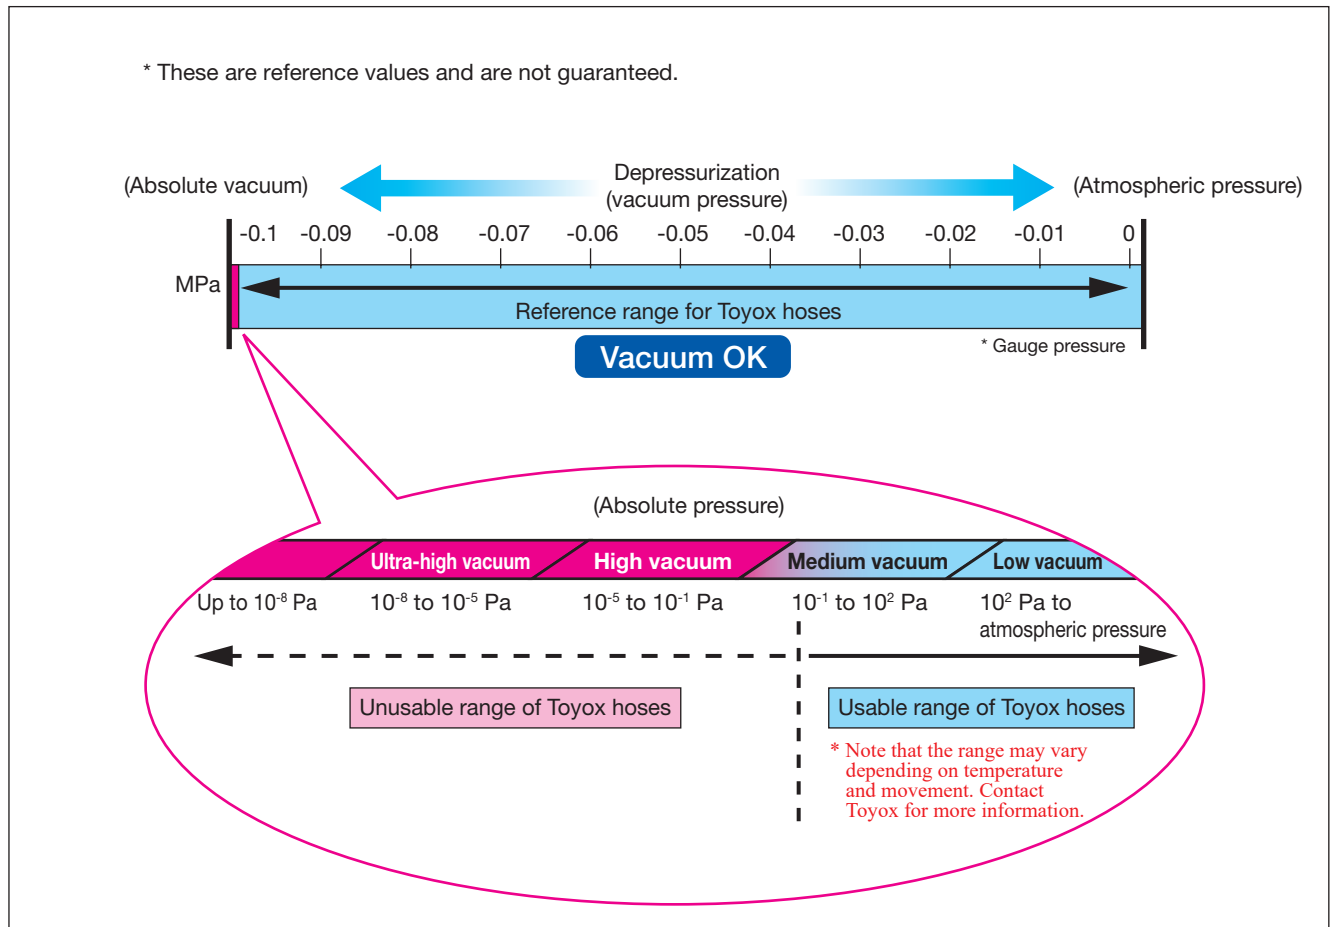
* These are reference values and are not guaranteed.

(Absolute vacuum)

Depressurization (vacuum pressure)

(Atmospheric pressure)

-0.1 -0.09 -0.08 -0.07 -0.06 -0.05 -0.04 -0.03 -0.02 -0.01 0

MPa

Reference range for Toyox hoses

Vacuum OK

* Gauge pressure

(Absolute pressure)

Ultra-high vacuum

High vacuum

Medium vacuum

Low vacuum

Up to $10^{-8}$ Pa

$10^{-8}$ to $10^{-5}$ Pa

$10^{-5}$ to $10^{-1}$ Pa

$10^{-1}$ to $10^{2}$ Pa

$10^{2}$ Pa to atmospheric pressure

Unusable range of Toyox hoses

Usable range of Toyox hoses

* Note that the range may vary depending on temperature and movement. Contact Toyox for more information.